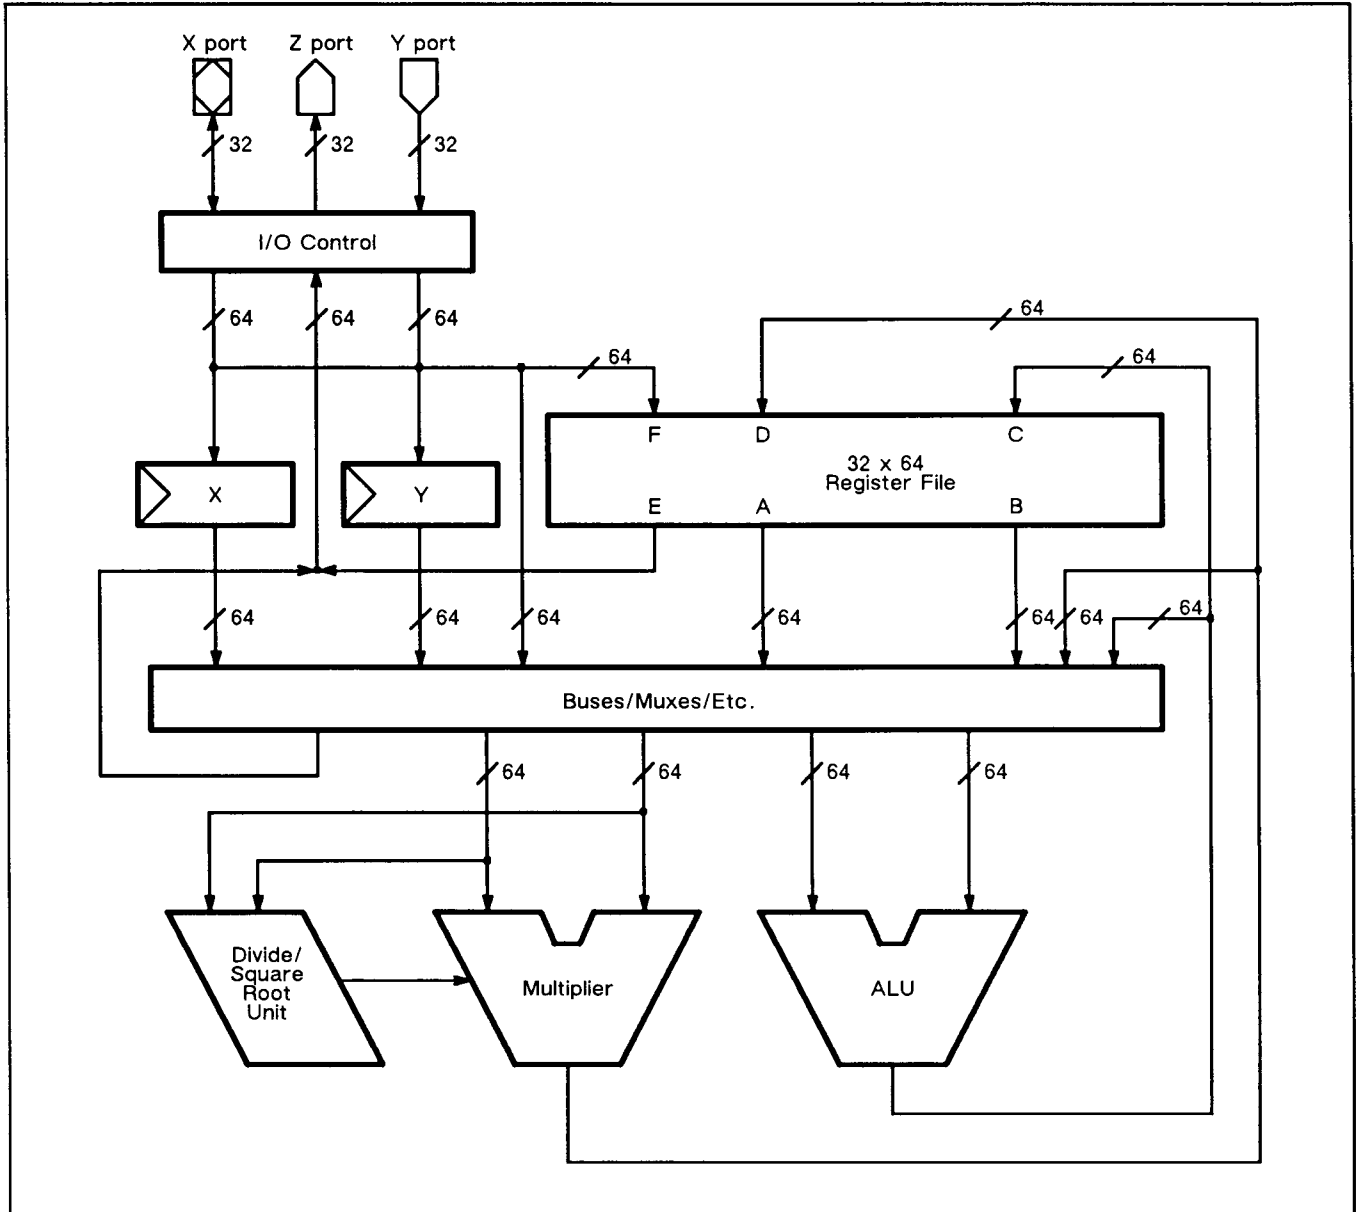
X port Z port Y port

32 32 32

I/O Control

64 64 64

64

64

64

F D C

32 x 64
Register File

E A B

X

Y

64 64 64 64 64 64 64

Buses/Muxes/Etc.

64 64 64 64

Divide/
Square
Root
Unit

Multiplier

ALU